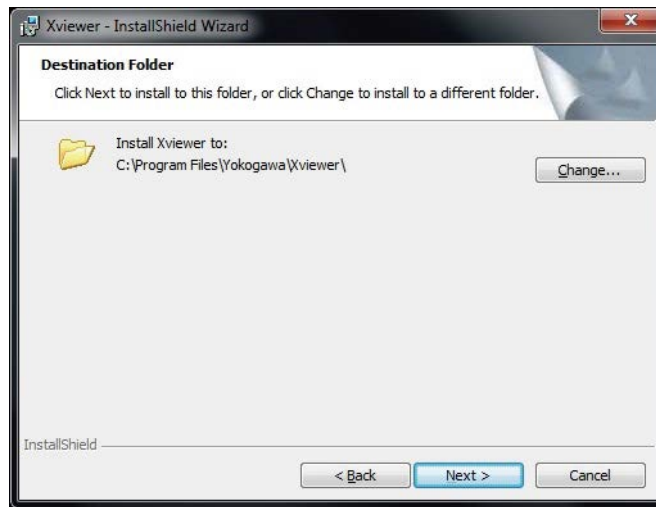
Xviewer - InstallShield Wizard

Destination Folder

Click Next to install to this folder, or click Change to install to a different folder.

Install Xviewer to:
C:\Program Files\Yokogawa\Xviewer\

Change...

InstallShield

< Back

Next >

Cancel